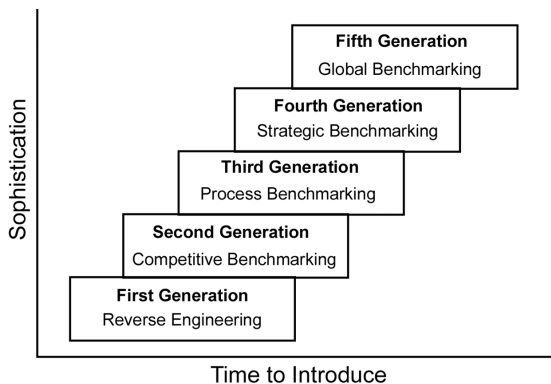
Sophistication

Fifth Generation
Global Benchmarking

Fourth Generation
Strategic Benchmarking

Third Generation
Process Benchmarking

Second Generation
Competitive Benchmarking

First Generation
Reverse Engineering

Time to Introduce